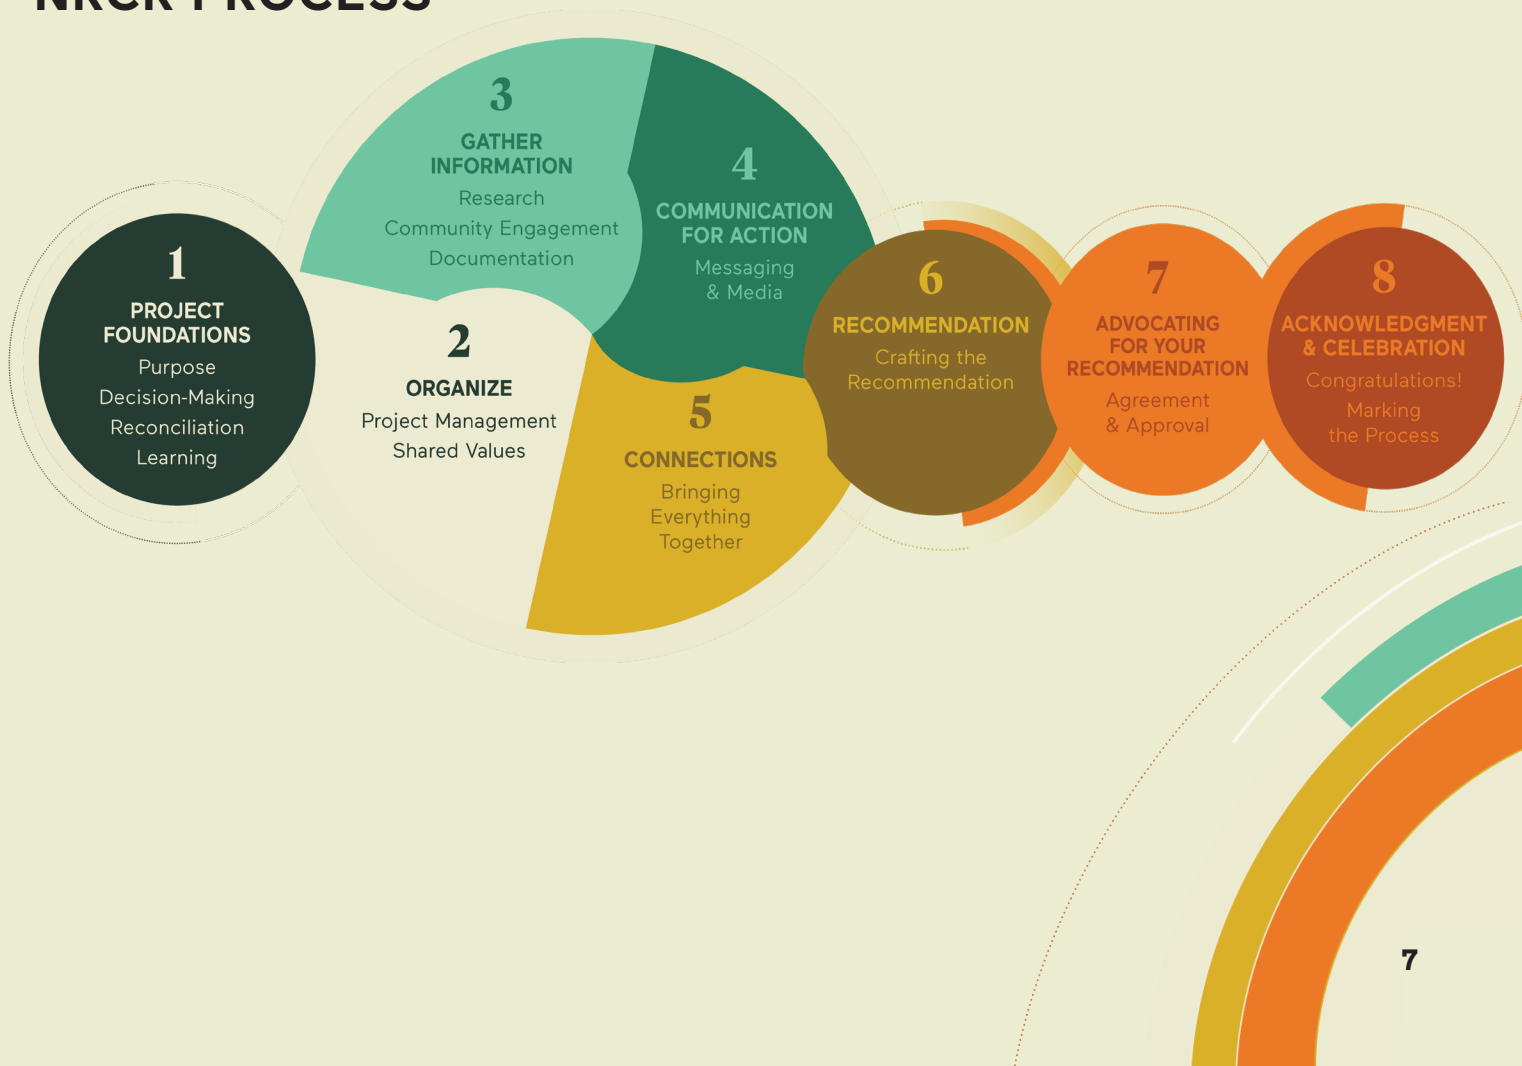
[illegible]

1
PROJECT FOUNDATIONS
Purpose
Decision-Making
Reconciliation
Learning

2
ORGANIZE
Project Management
Shared Values

3
GATHER INFORMATION
Research
Community Engagement
Documentation

4
COMMUNICATION FOR ACTION
Messaging & Media

5
CONNECTIONS
Bringing Everything Together

6
RECOMMENDATION
Crafting the Recommendation

7
ADVOCATING FOR YOUR RECOMMENDATION
Agreement & Approval

8
ACKNOWLEDGMENT & CELEBRATION
Congratulations!
Marking the Process

7